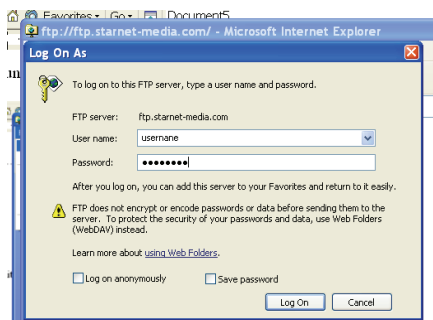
Favorites Go Document5

ftp://ftp.starnet-media.com/ - Microsoft Internet Explorer

Log On As

To log on to this FTP server, type a user name and password.

FTP server: ftp.starnet-media.com

User name: usernane

Password: ••••••••

After you log on, you can add this server to your Favorites and return to it easily.

FTP does not encrypt or encode passwords or data before sending them to the server. To protect the security of your passwords and data, use Web Folders (WebDAV) instead.

Learn more about using Web Folders.

Log on anonymously

Save password

Log On

Cancel